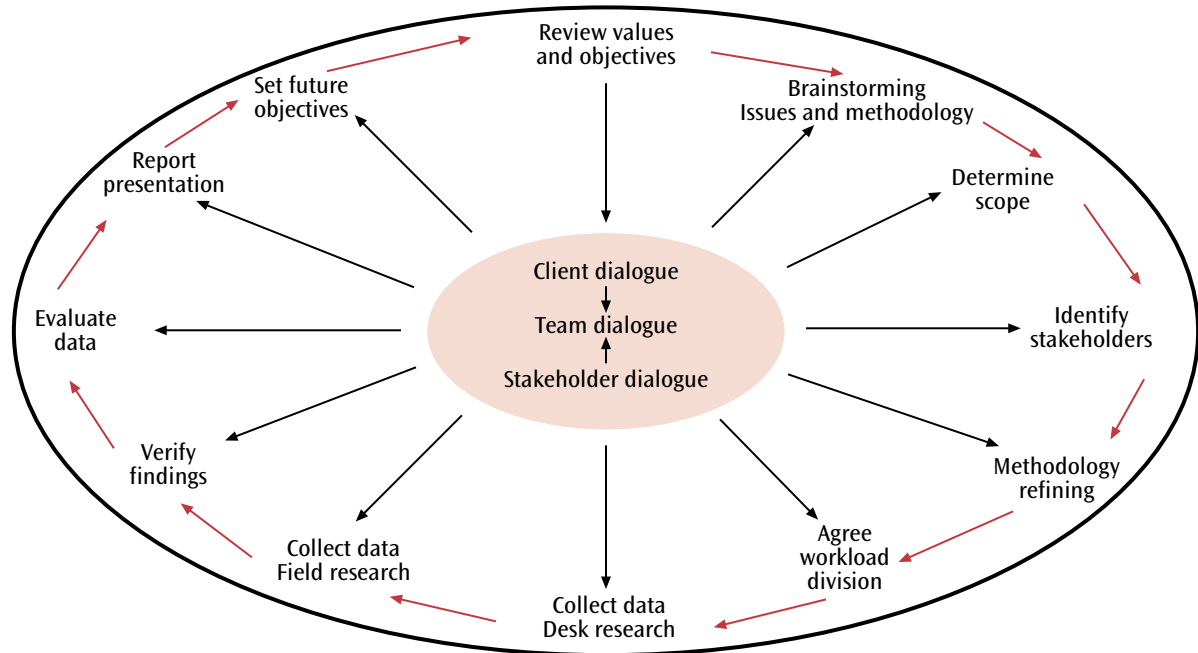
Review values and objectives

Brainstorming Issues and methodology

Determine scope

Identify stakeholders

Methodology refining

Agree workload division

Collect data Desk research

Collect data Field research

Verify findings

Evaluate data

Report presentation

Set future objectives

Client dialogue

Team dialogue

Stakeholder dialogue